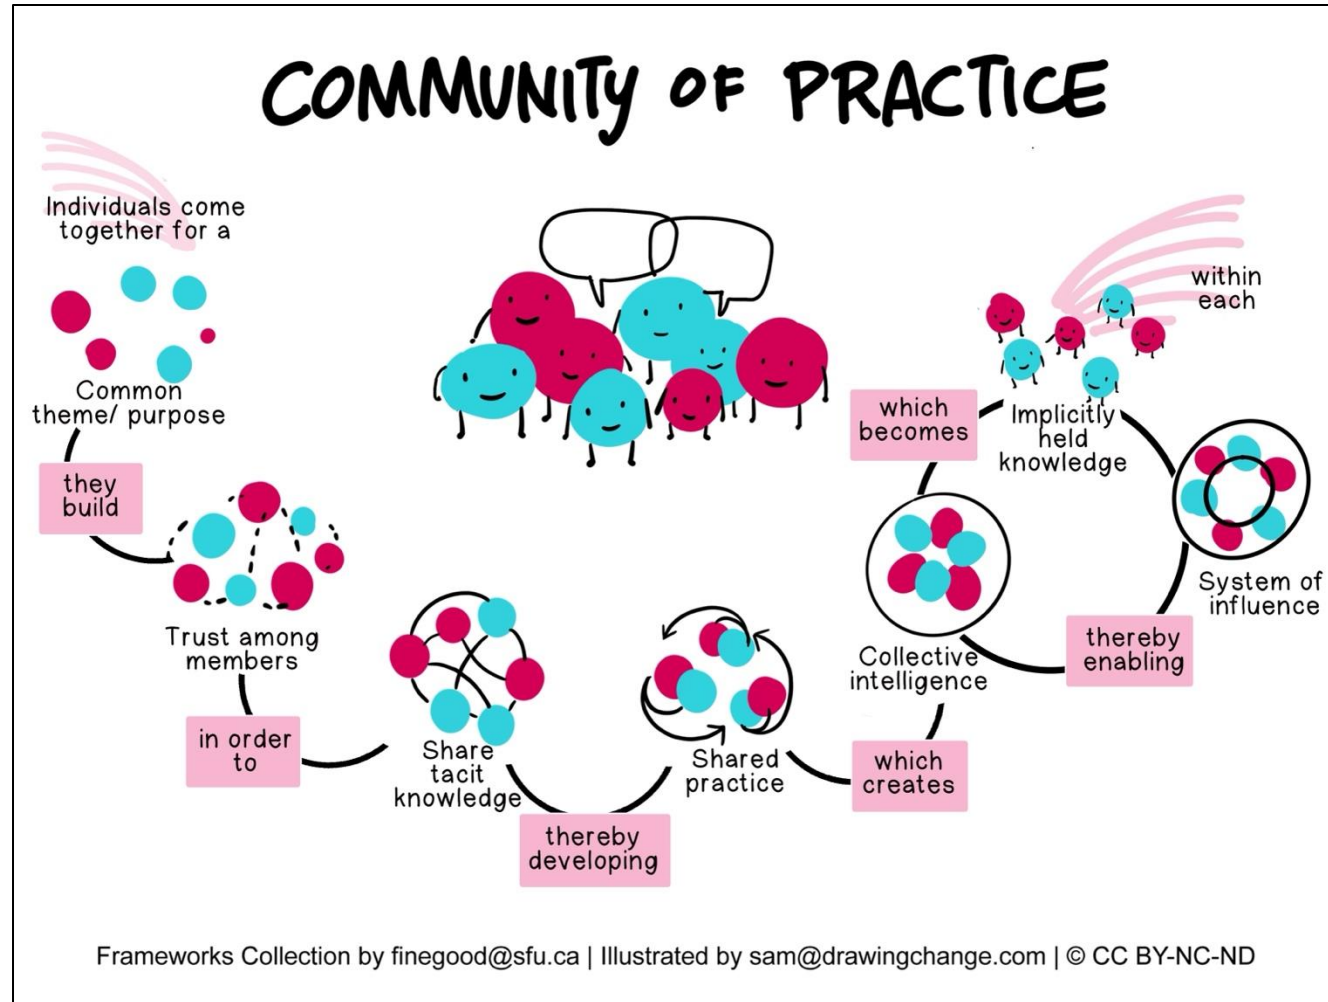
COMMUNITY OF PRACTICE

Individuals come together for a

Common theme/ purpose

they build

Trust among members

in order to

Share tacit knowledge

thereby developing

Shared practice

which creates

Collective intelligence

thereby enabling

System of influence

within each

Implicitly held knowledge

which becomes

Frameworks Collection by finegood@sfu.ca | Illustrated by sam@drawingchange.com | © CC BY-NC-ND